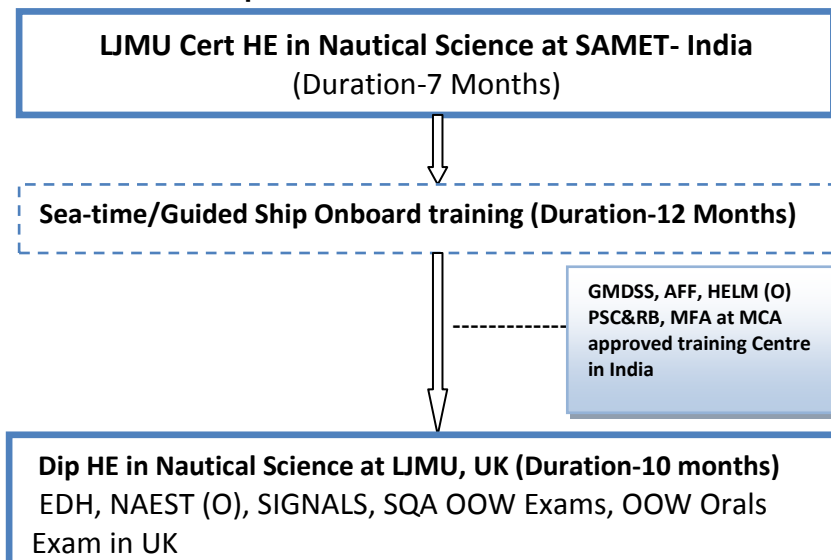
LJMU Cert HE in Nautical Science at SAMET- India
(Duration-7 Months)

Sea-time/Guided Ship Onboard training (Duration-12 Months)

GMDSS, AFF, HELM (O) PSC&RB, MFA at MCA approved training Centre in India

Dip HE in Nautical Science at LJMU, UK (Duration-10 months)
EDH, NAEST (O), SIGNALS, SQA OOW Exams, OOW Orals Exam in UK